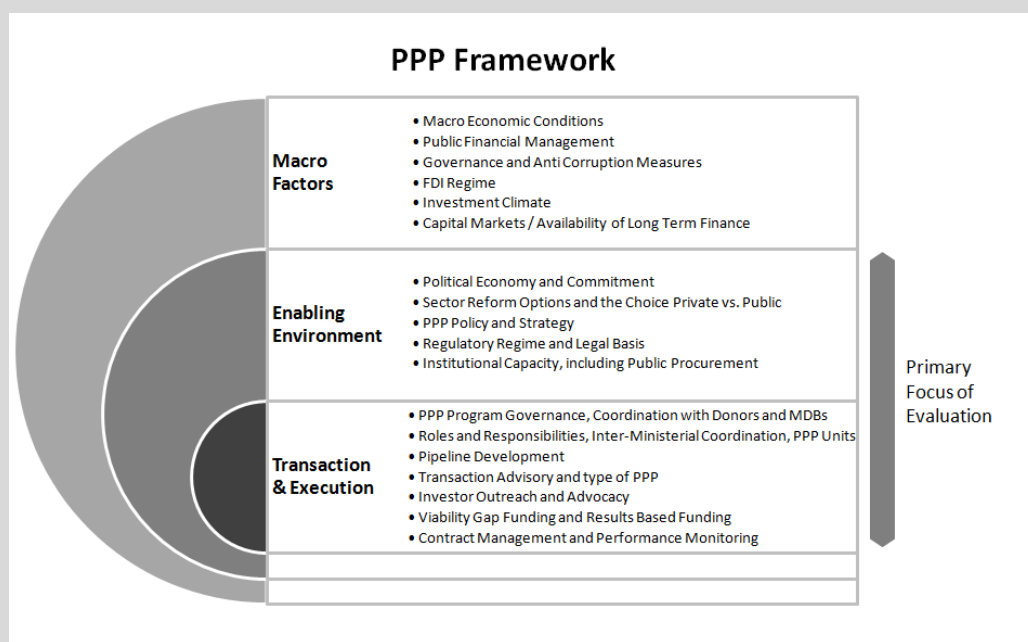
PPP Framework

Macro Factors

- Macro Economic Conditions
- Public Financial Management
- Governance and Anti Corruption Measures
- FDI Regime
- Investment Climate
- Capital Markets / Availability of Long Term Finance

Enabling Environment

- Political Economy and Commitment
- Sector Reform Options and the Choice Private vs. Public
- PPP Policy and Strategy
- Regulatory Regime and Legal Basis
- Institutional Capacity, including Public Procurement

Transaction & Execution

- PPP Program Governance, Coordination with Donors and MDBs
- Roles and Responsibilities, Inter-Ministerial Coordination, PPP Units
- Pipeline Development
- Transaction Advisory and type of PPP
- Investor Outreach and Advocacy
- Viability Gap Funding and Results Based Funding
- Contract Management and Performance Monitoring

Primary Focus of Evaluation